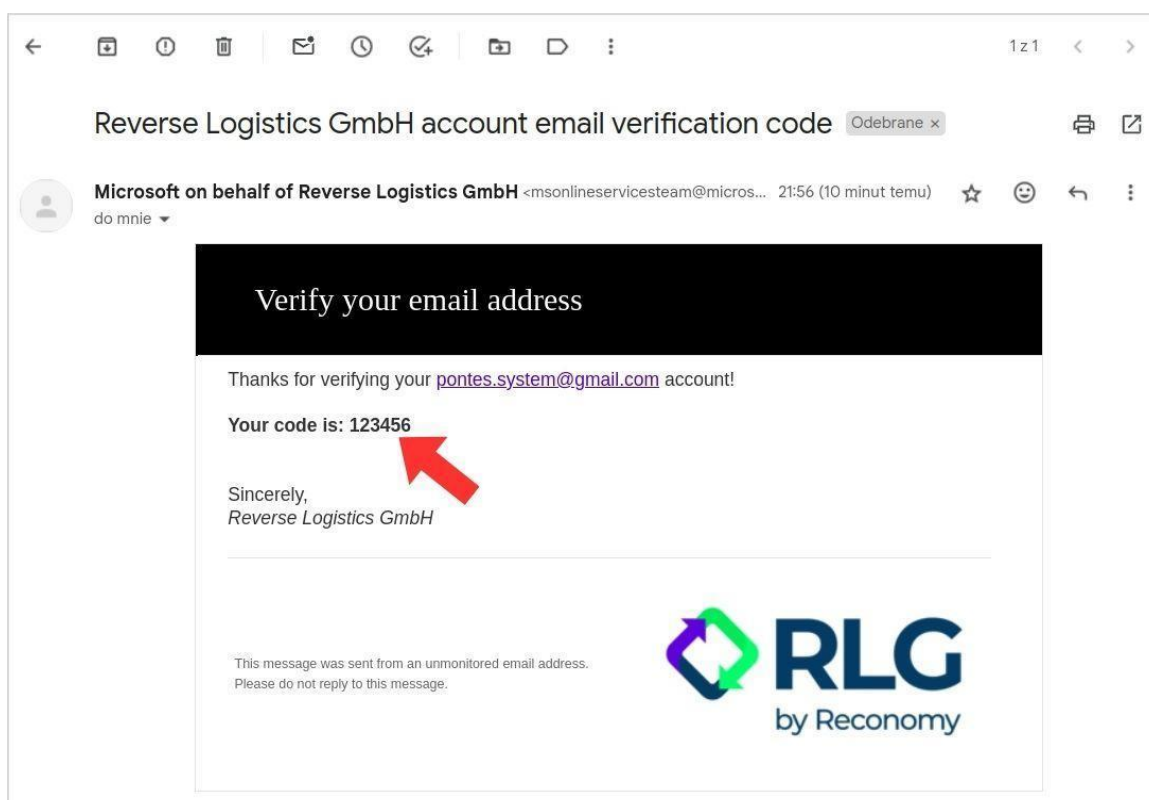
1 z 1

Reverse Logistics GmbH account email verification code Odebrane ×

Microsoft on behalf of Reverse Logistics GmbH <msonlineservicesteam@micros... 21:56 (10 minut temu)
do mnie

Verify your email address

Thanks for verifying your pontes.system@gmail.com account!

Your code is: 123456

Sincerely,
Reverse Logistics GmbH

This message was sent from an unmonitored email address.
Please do not reply to this message.

RLG
by Reconomy